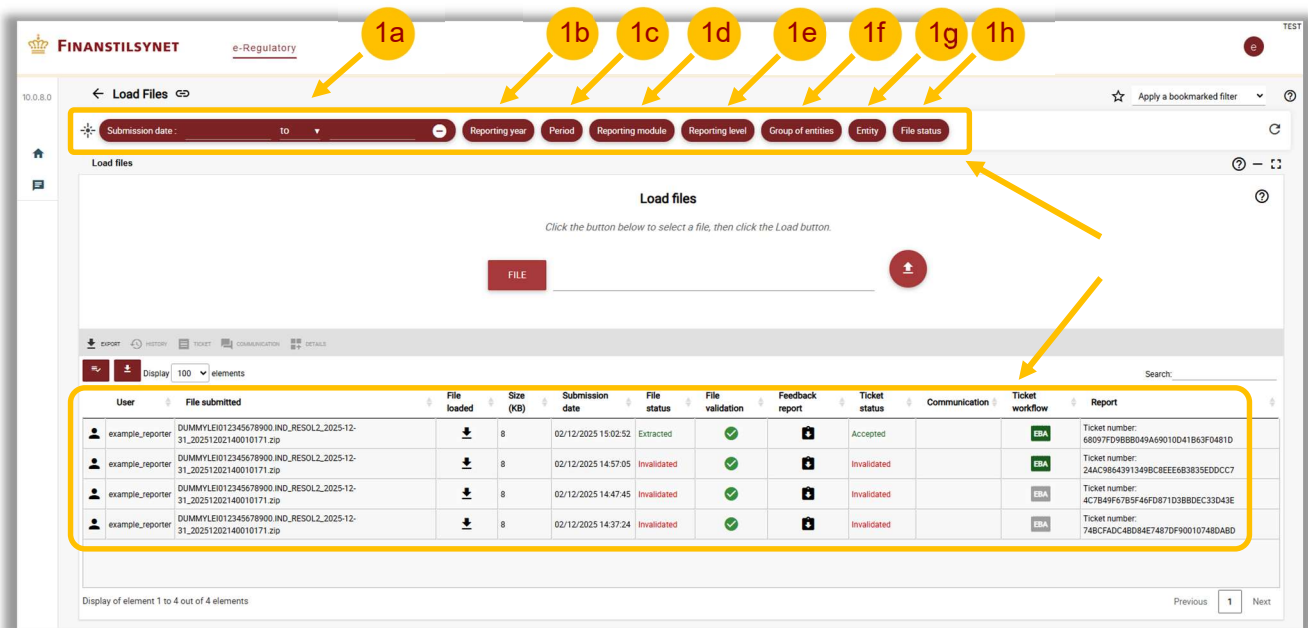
TEST

FINANSTILSYNET e-Regulatory e

1a 1b 1c 1d 1e 1f 1g 1h

10.0.8.0

← Load Files

Apply a bookmarked filter

Submission date : to Reporting year Period Reporting module Reporting level Group of entities Entity File status

Load files

Load files

Click the button below to select a file, then click the Load button.

FILE

EXPORT HISTORY TICKET COMMUNICATION DETAILS

Display 100 elements

Search:

| | User | File submitted | File loaded | Size (KB) | Submission date | File status | File validation | Feedback report | Ticket status | Communication | Ticket workflow | Report |
|---|---|---|---|---|---|---|---|---|---|---|---|---|
| | example_reporter | DUMMYLEI012345678900.IND_RESOL2_2025-12-31_20251202140010171.zip | | 8 | 02/12/2025 15:02:52 | Extracted | | | Accepted | | EBA | Ticket number: 68097FD9BBB049A69010D41B63F0481D |
| | example_reporter | DUMMYLEI012345678900.IND_RESOL2_2025-12-31_20251202140010171.zip | | 8 | 02/12/2025 14:57:05 | Invalidated | | | Invalidated | | EBA | Ticket number: 24AC9864391349BC8EEE6B3835EDDCC7 |
| | example_reporter | DUMMYLEI012345678900.IND_RESOL2_2025-12-31_20251202140010171.zip | | 8 | 02/12/2025 14:47:45 | Invalidated | | | Invalidated | | EBA | Ticket number: 4C7B49F67B5F46FD871D3BBDEC33D43E |
| | example_reporter | DUMMYLEI012345678900.IND_RESOL2_2025-12-31_20251202140010171.zip | | 8 | 02/12/2025 14:37:24 | Invalidated | | | Invalidated | | EBA | Ticket number: 74BCFADC4BD84E7487DF90010748DABD |

Display of element 1 to 4 out of 4 elements

Previous 1 Next